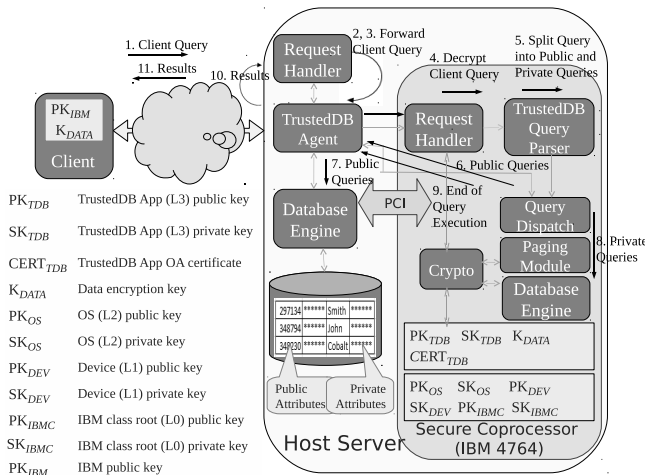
1. Client Query
11. Results
10. Results
2, 3. Forward Client Query
Request Handler
TrustedDB Agent
4. Decrypt Client Query
5. Split Query into Public and Private Queries
Request Handler
TrustedDB Query Parser
6. Public Queries
7. Public Queries
9. End of Query Execution
PCI
Database Engine
Query Dispatch
8. Private Queries
Paging Module
Crypto
Database Engine
$PK_{IBM}$
$K_{DATA}$
Client

| 297134 | ****** | Smith | ****** |
|---|---|---|---|
| 348794 | ****** | John | ****** |
| 349030 | ****** | Cobalt | ****** |

Public Attributes
Private Attributes

$PK_{TDB}$ $SK_{TDB}$ $K_{DATA}$ $CERT_{TDB}$

$PK_{OS}$ $SK_{OS}$ $PK_{DEV}$ $SK_{DEV}$ $PK_{IBMC}$ $SK_{IBMC}$

Host Server
Secure Coprocessor (IBM 4764)

$PK_{TDB}$ TrustedDB App (L3) public key
$SK_{TDB}$ TrustedDB App (L3) private key
$CERT_{TDB}$ TrustedDB App OA certificate
$K_{DATA}$ Data encryption key
$PK_{OS}$ OS (L2) public key
$SK_{OS}$ OS (L2) private key
$PK_{DEV}$ Device (L1) public key
$SK_{DEV}$ Device (L1) private key
$PK_{IBMC}$ IBM class root (L0) public key
$SK_{IBMC}$ IBM class root (L0) private key
$PK_{IBM}$ IBM public key